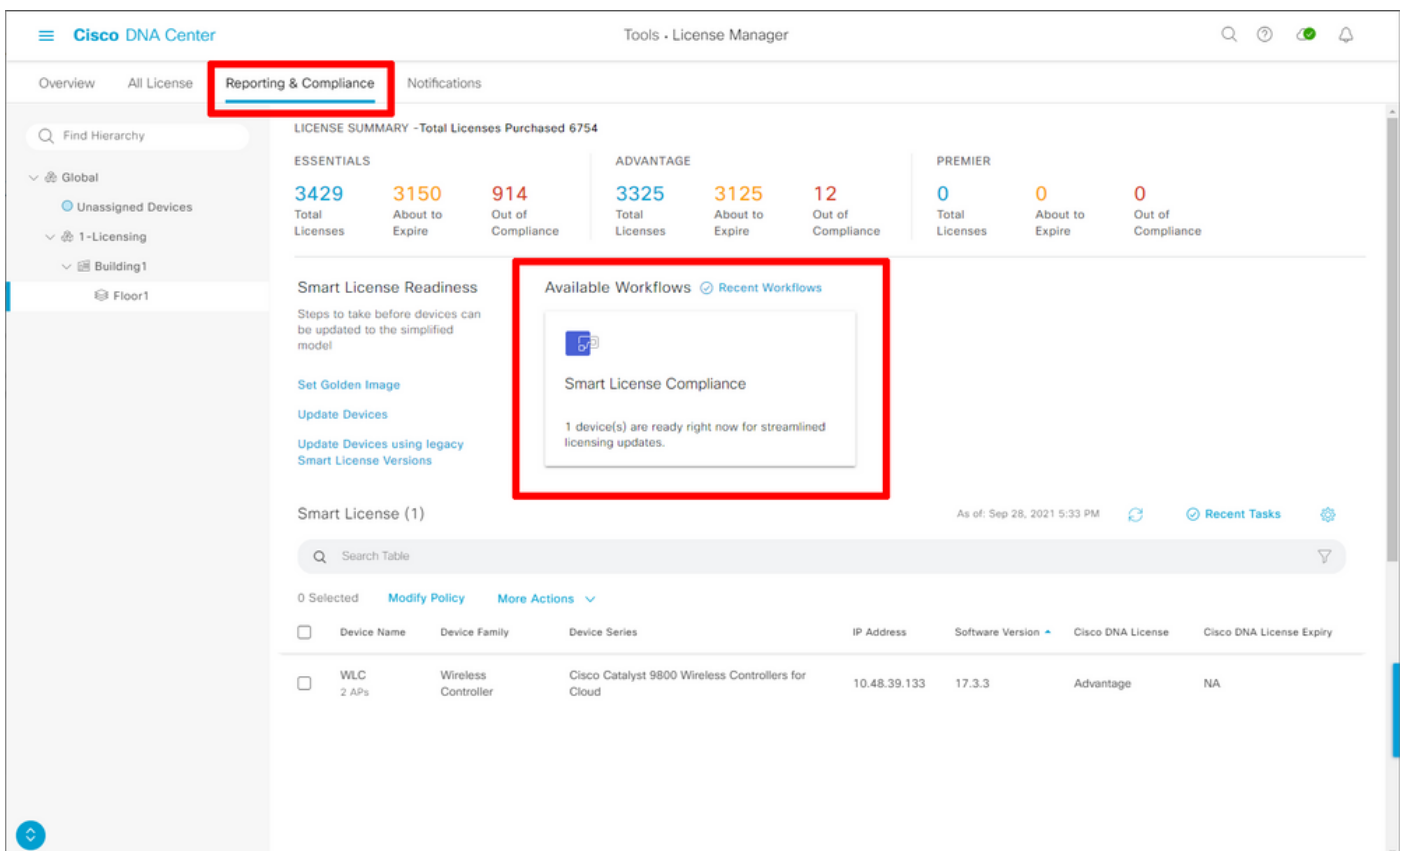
Cisco DNA Center

Tools · License Manager

Overview All License Reporting & Compliance Notifications

Find Hierarchy

Global
Unassigned Devices
1-Licensing
Building1
Floor1

LICENSE SUMMARY -Total Licenses Purchased 6754

ESSENTIALS
3429 Total Licenses
3150 About to Expire
914 Out of Compliance

ADVANTAGE
3325 Total Licenses
3125 About to Expire
12 Out of Compliance

PREMIER
0 Total Licenses
0 About to Expire
0 Out of Compliance

Smart License Readiness

Steps to take before devices can be updated to the simplified model

Set Golden Image

Update Devices

Update Devices using legacy Smart License Versions

Available Workflows Recent Workflows

Smart License Compliance

1 device(s) are ready right now for streamlined licensing updates.

Smart License (1)

As of: Sep 28, 2021 5:33 PM

Recent Tasks

Search Table

0 Selected Modify Policy More Actions

| | Device Name | Device Family | Device Series | IP Address | Software Version | Cisco DNA License | Cisco DNA License Expiry |
|---|---|---|---|---|---|---|---|
| | WLC 2 APs | Wireless Controller | Cisco Catalyst 9800 Wireless Controllers for Cloud | 10.48.39.133 | 17.3.3 | Advantage | NA |